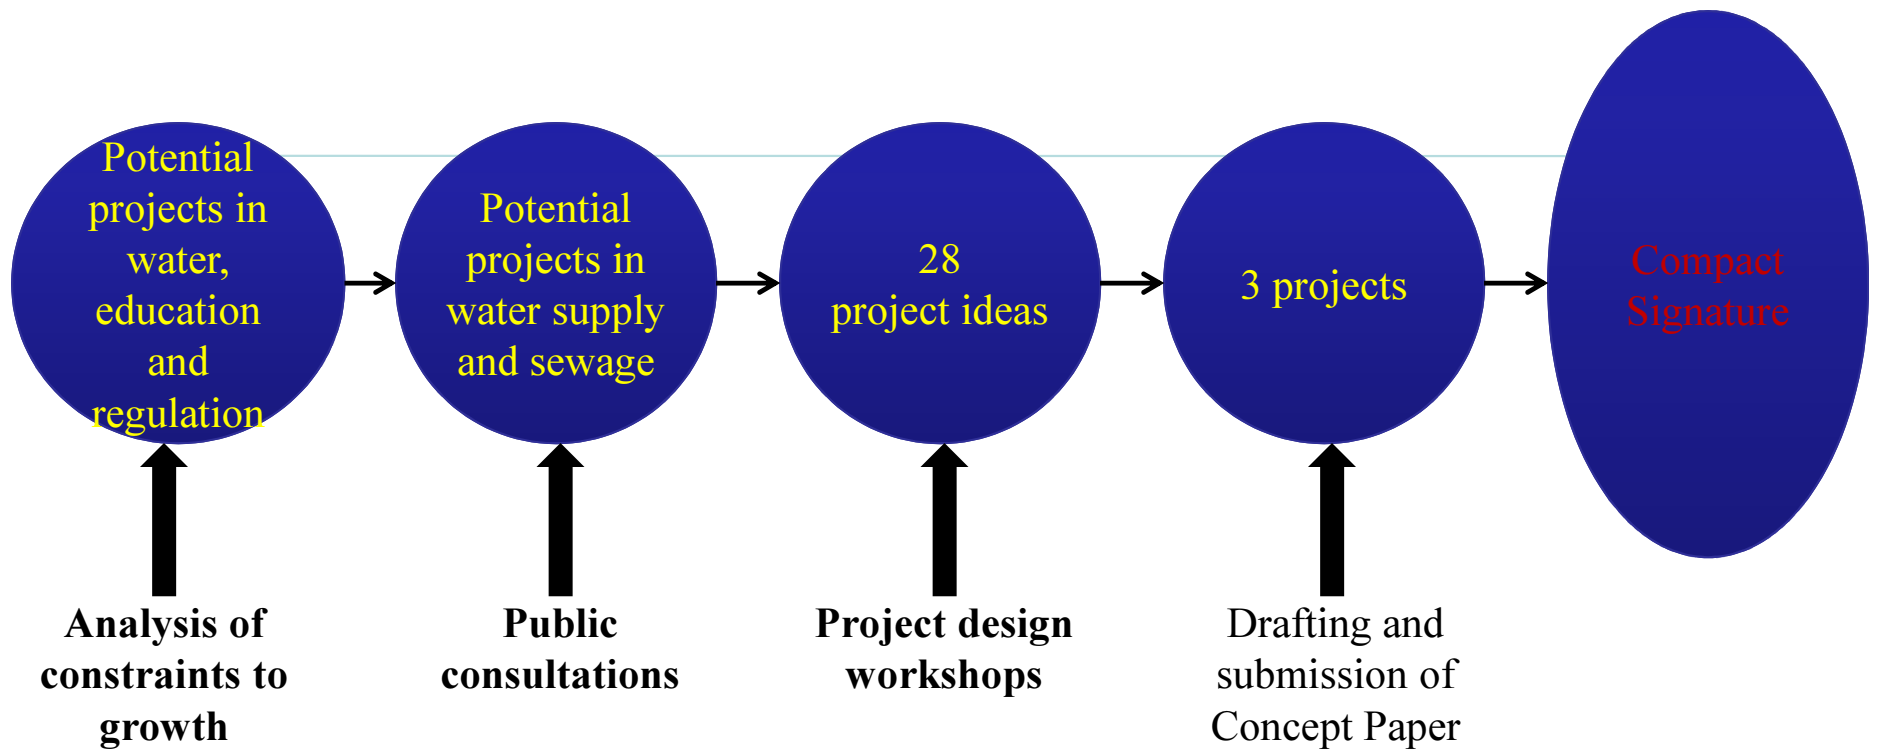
Potential projects in water, education and regulation

Potential projects in water supply and sewage

28 project ideas

3 projects

Compact Signature

Analysis of constraints to growth

Public consultations

Project design workshops

Drafting and submission of Concept Paper